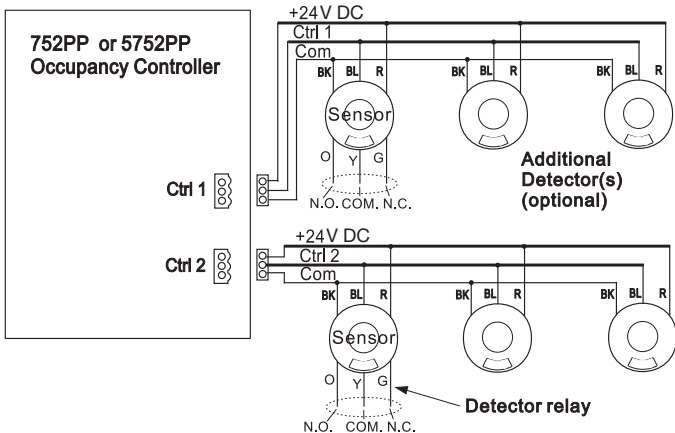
752PP or 5752PP
Occupancy Controller

+24V DC
Ctrl 1
Com
BK BL R
Sensor
BK BL R
BK BL R
O Y G
N.O. COM. N.C.
Additional Detector(s) (optional)

Ctrl 1

Ctrl 2

+24V DC
Ctrl 2
Com
BK BL R
Sensor
BK BL R
BK BL R
O Y G
N.O. COM. N.C.
Detector relay